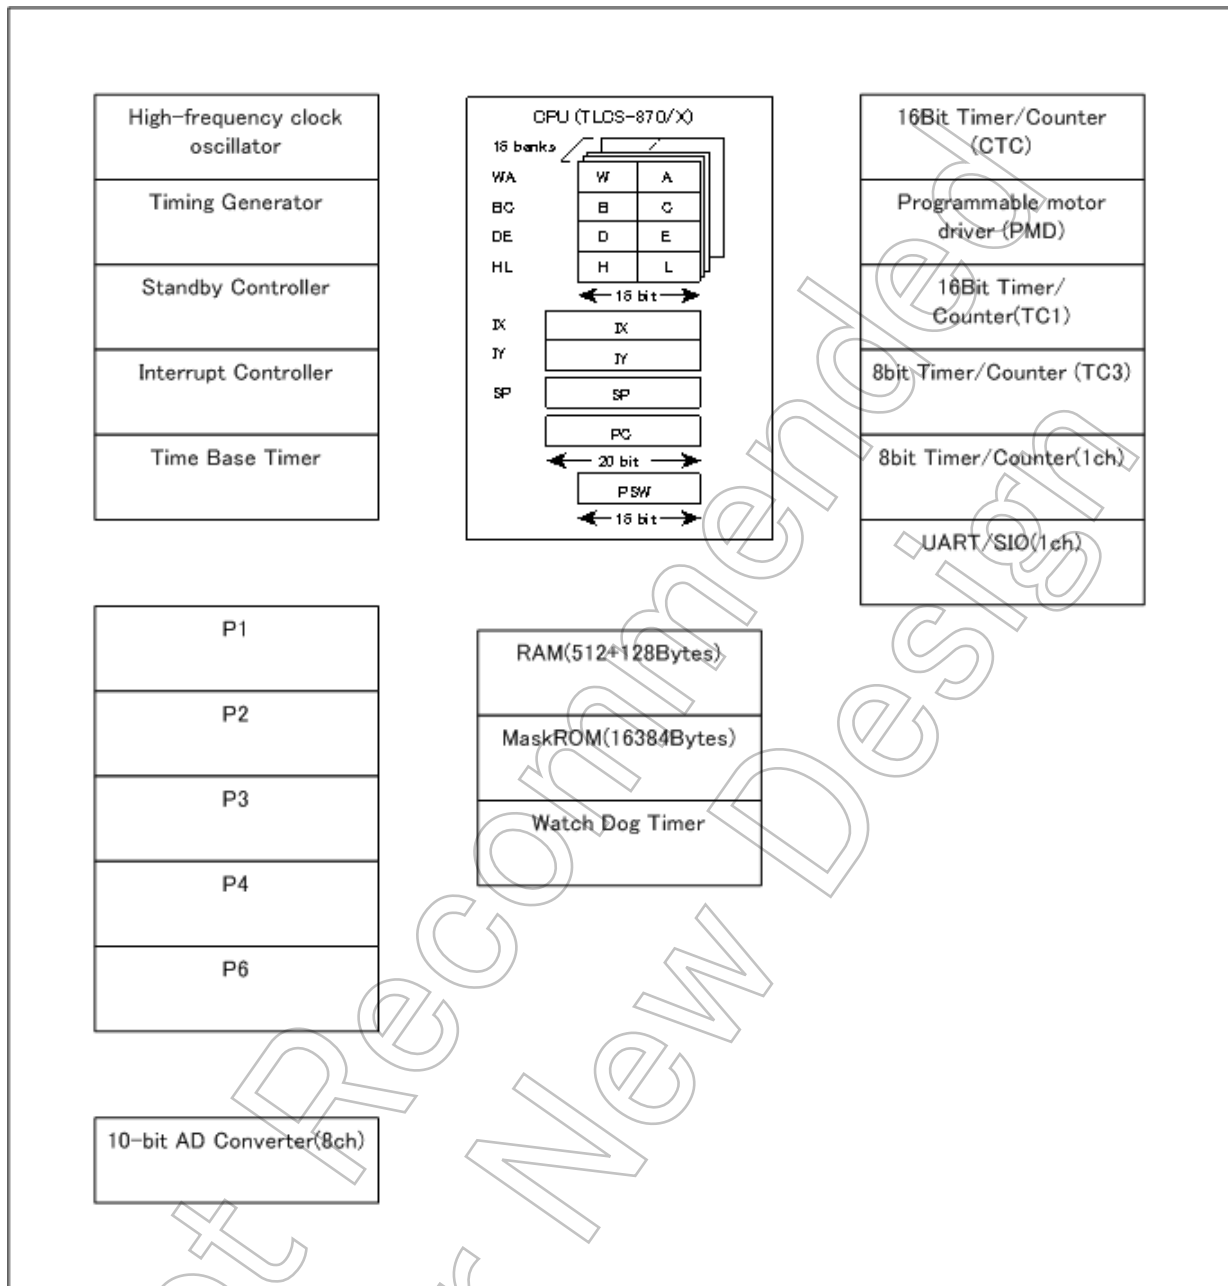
High-frequency clock oscillator

Timing Generator

Standby Controller

Interrupt Controller

Time Base Timer

CPU (TLCS-870/X)

16 banks

WA W A

BC B C

DE D E

HL H L

16 bit

IX IX

IY IY

SP SP

PC

20 bit

PSW

16 bit

16Bit Timer/Counter (CTC)

Programmable motor driver (PMD)

16Bit Timer/ Counter(TC1)

8bit Timer/Counter (TC3)

8bit Timer/Counter(1ch)

UART/SIO(1ch)

P1

P2

P3

P4

P6

RAM(512+128Bytes)

MaskROM(16384Bytes)

Watch Dog Timer

10-bit AD Converter(8ch)

Not Recommended for New Design